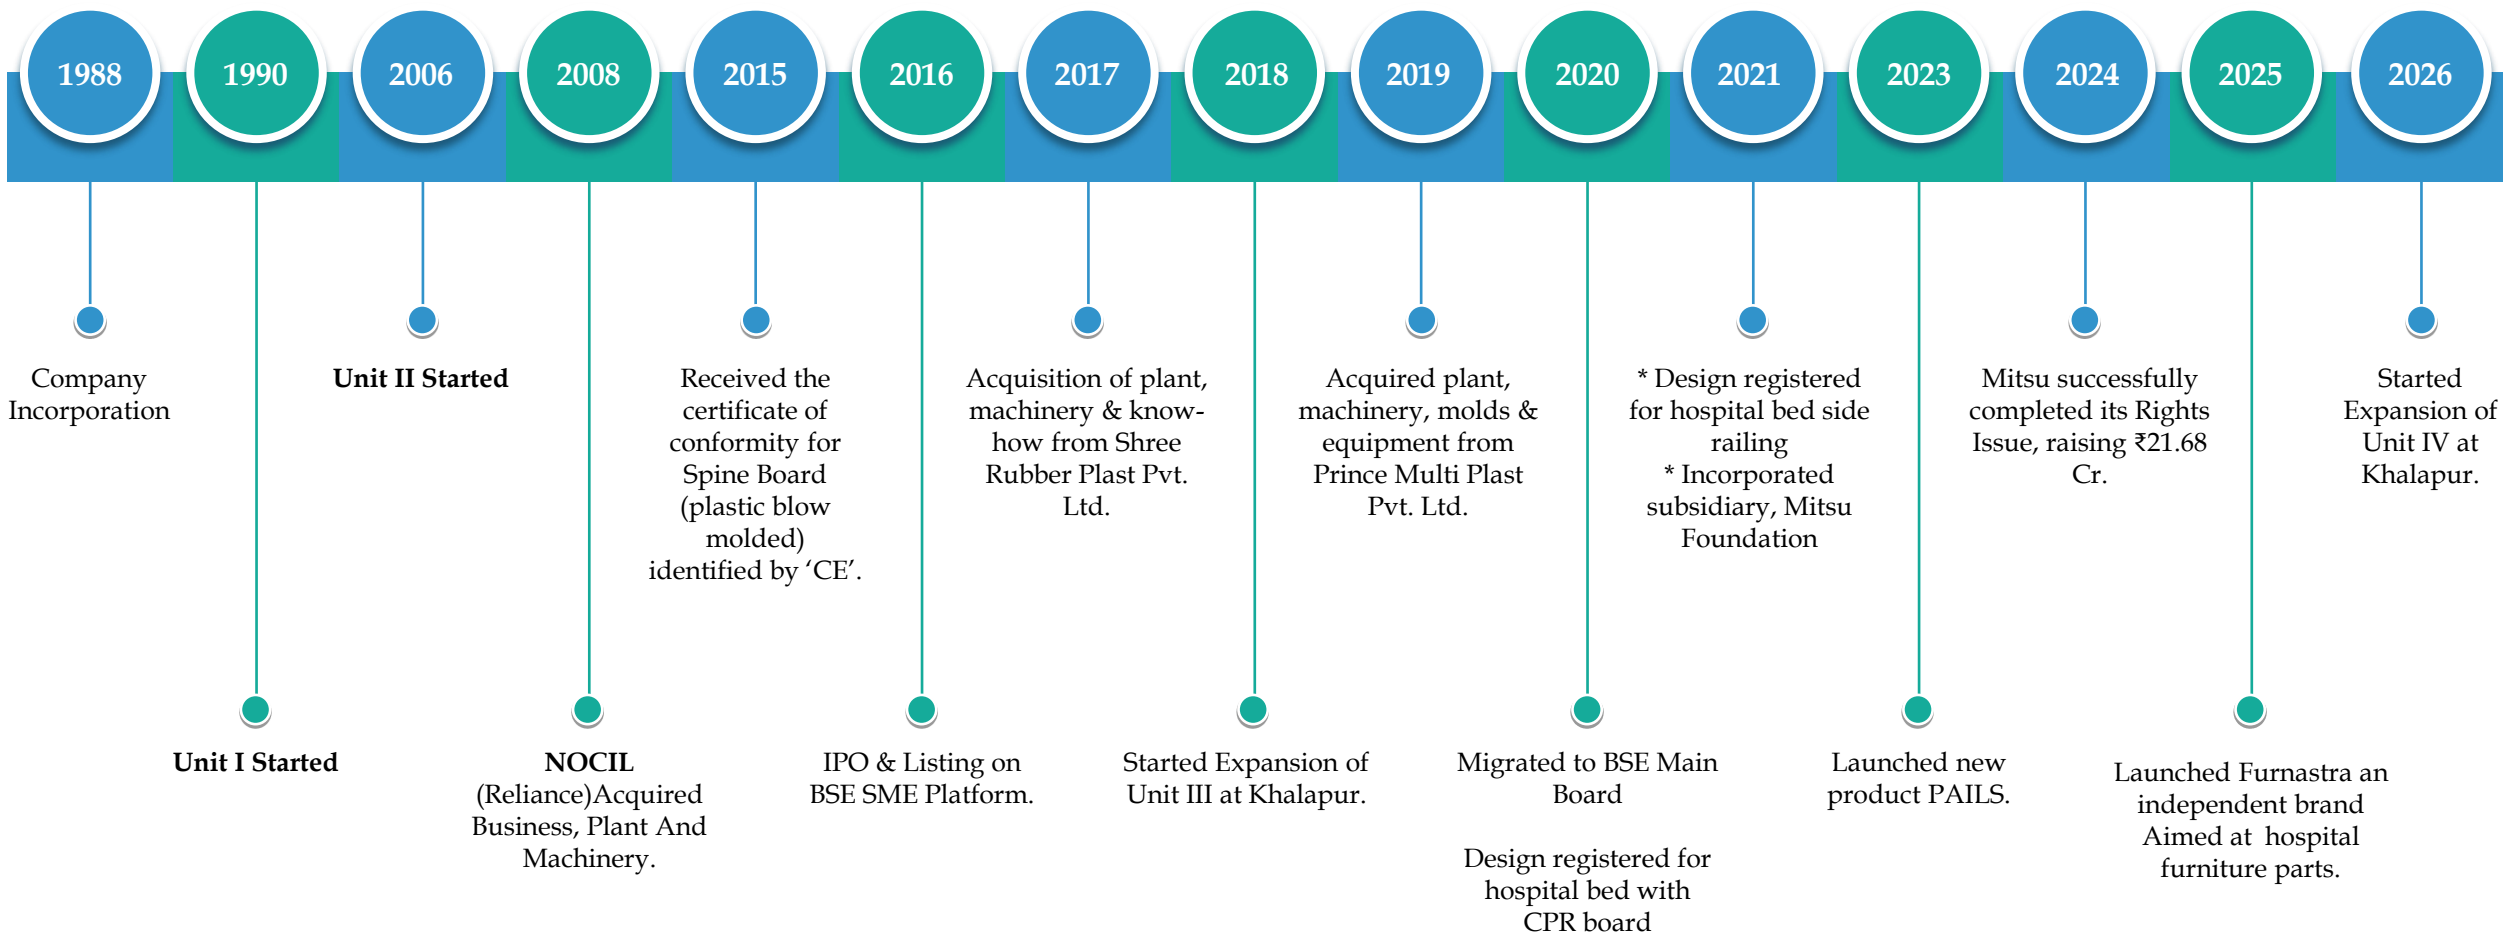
1988

Company Incorporation

1990

Unit I Started

2006

Unit II Started

2008

NOCIL (Reliance)Acquired Business, Plant And Machinery.

2015

Received the certificate of conformity for Spine Board (plastic blow molded) identified by ‘CE’.

2016

IPO & Listing on BSE SME Platform.

2017

Acquisition of plant, machinery & know-how from Shree Rubber Plast Pvt. Ltd.

2018

Started Expansion of Unit III at Khalapur.

2019

Acquired plant, machinery, molds & equipment from Prince Multi Plast Pvt. Ltd.

2020

Migrated to BSE Main Board

Design registered for hospital bed with CPR board

2021

* Design registered for hospital bed side railing
* Incorporated subsidiary, Mitsu Foundation

2023

Launched new product PAILS.

2024

Mitsu successfully completed its Rights Issue, raising ₹21.68 Cr.

2025

Launched Furnastra an independent brand Aimed at hospital furniture parts.

2026

Started Expansion of Unit IV at Khalapur.